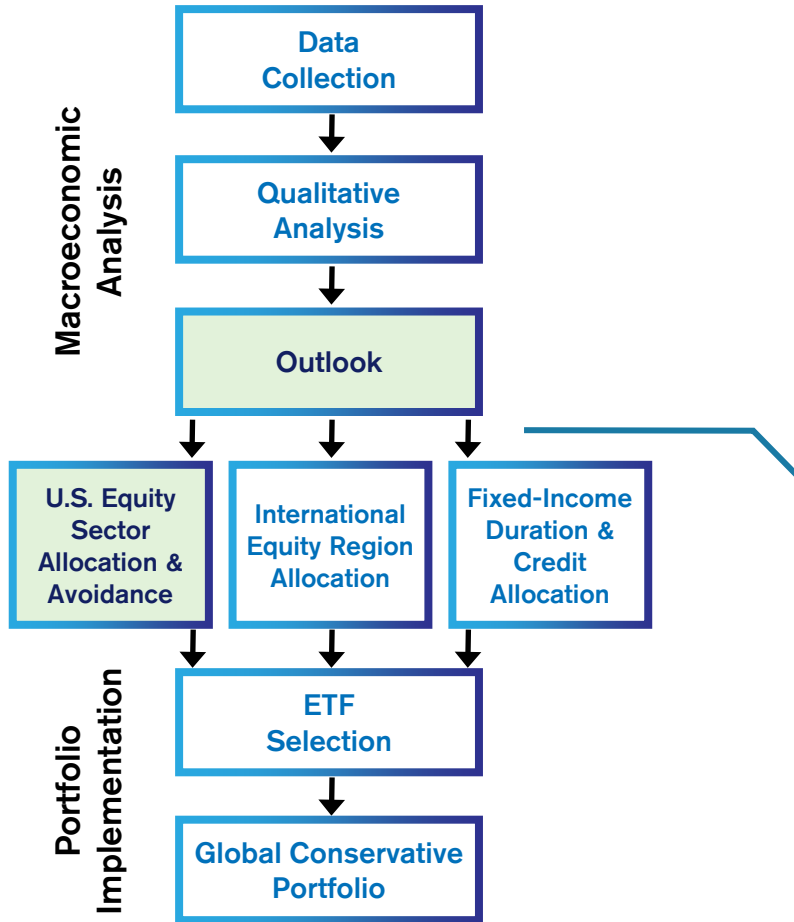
Macroeconomic Analysis

Data Collection

Qualitative Analysis

Outlook

U.S. Equity Sector Allocation & Avoidance

International Equity Region Allocation

Fixed-Income Duration & Credit Allocation

Portfolio Implementation

ETF Selection

Global Conservative Portfolio